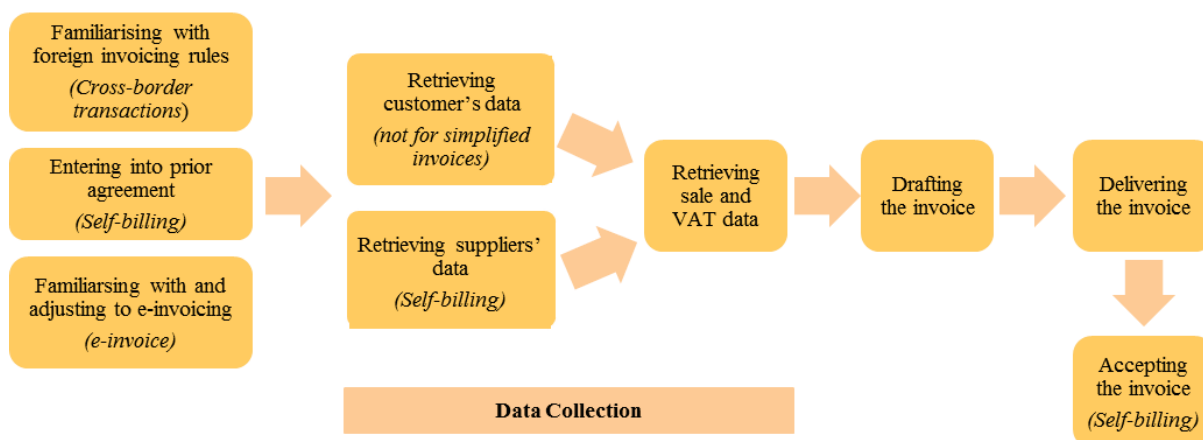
Familiarising with foreign invoicing rules
(Cross-border transactions)

Entering into prior agreement
(Self-billing)

Familiarsing with and adjusting to e-invoicing
(e-invoice)

Retrieving customer's data
(not for simplified invoices)

Retrieving suppliers' data
(Self-billing)

Data Collection

Retrieving sale and VAT data

Drafting the invoice

Delivering the invoice

Accepting the invoice
(Self-billing)